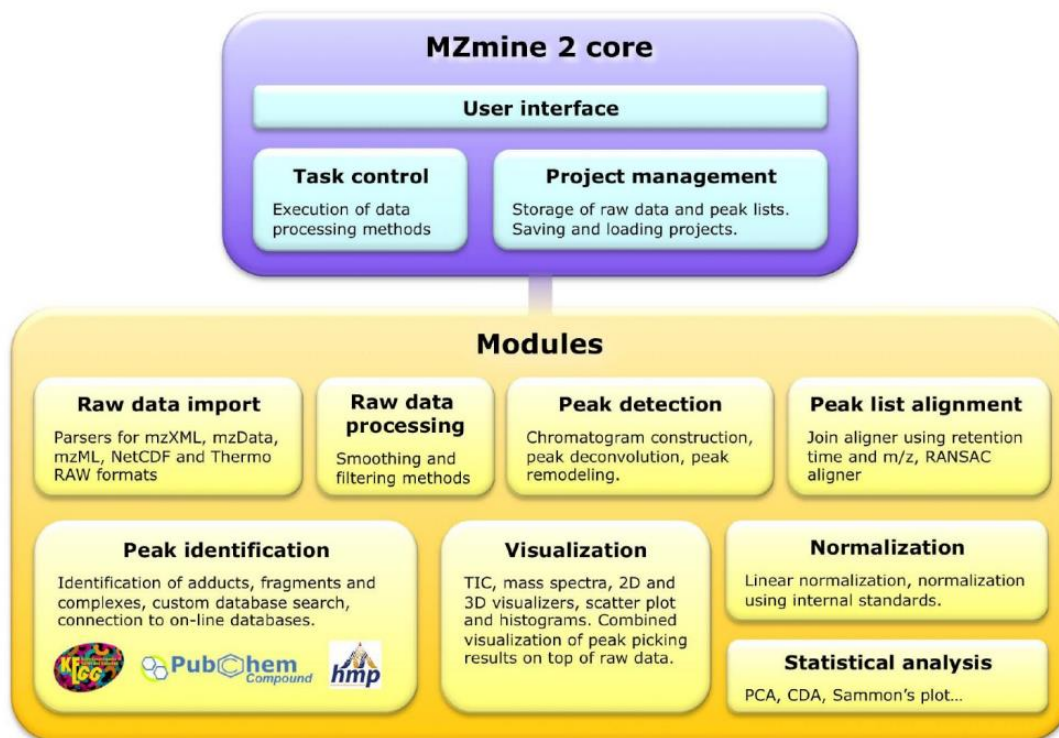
MZmine 2 core

User interface

Task control

Execution of data processing methods

Project management

Storage of raw data and peak lists. Saving and loading projects.

Modules

Raw data import

Parsers for mzXML, mzData, mzML, NetCDF and Thermo RAW formats

Raw data processing

Smoothing and filtering methods

Peak detection

Chromatogram construction, peak deconvolution, peak remodeling.

Peak list alignment

Join aligner using retention time and m/z, RANSAC aligner

Peak identification

Identification of adducts, fragments and complexes, custom database search, connection to on-line databases.

KEGG

PubChem Compound

hmp

Visualization

TIC, mass spectra, 2D and 3D visualizers, scatter plot and histograms. Combined visualization of peak picking results on top of raw data.

Normalization

Linear normalization, normalization using internal standards.

Statistical analysis

PCA, CDA, Sammon's plot...